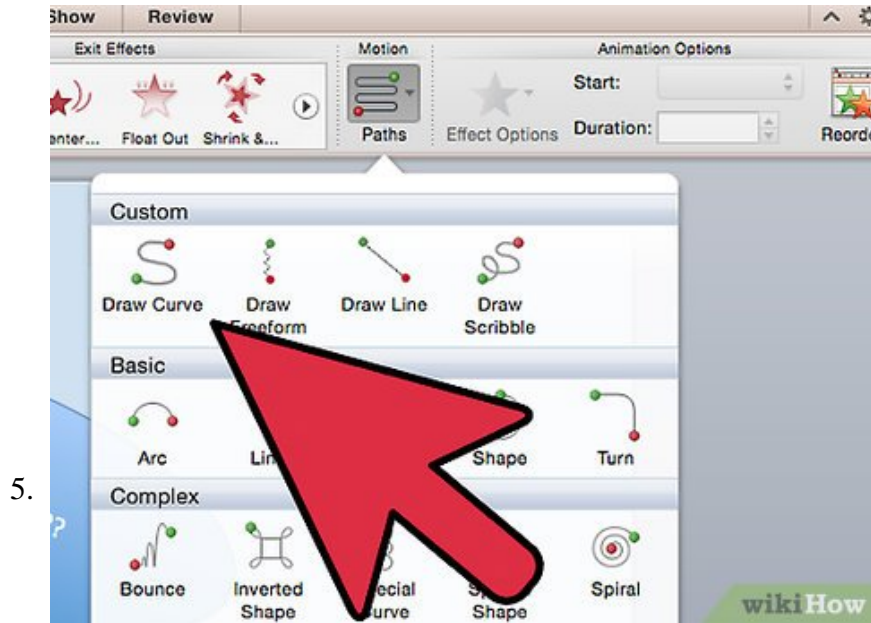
Show Review

Exit Effects
enter... Float Out Shrink &...

Motion
Paths

Effect Options

Animation Options
Start:
Duration:

Reorde

Custom
Draw Curve
Draw Freeform
Draw Line
Draw Scribble

Basic
Arc
Lin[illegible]
Shape
Turn

5.

Complex
Bounce
Inverted Shape
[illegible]ecial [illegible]urve
S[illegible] Shape
Spiral

wikiHow